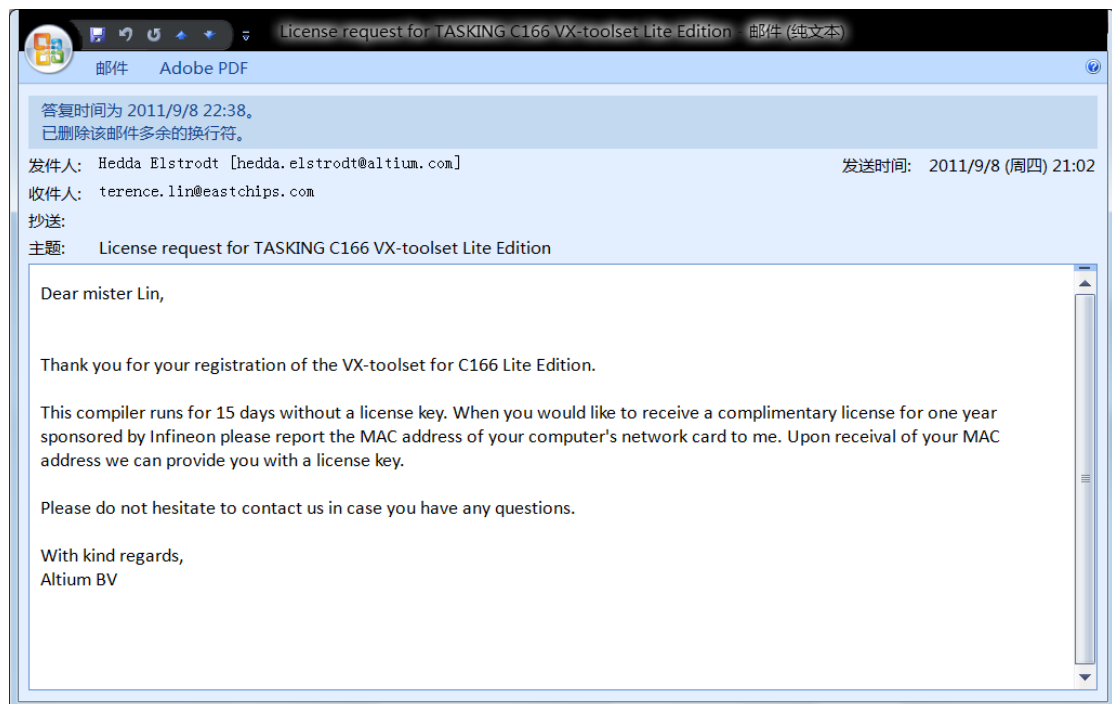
License request for TASKING C166 VX-toolset Lite Edition - 邮件 (纯文本)

邮件 Adobe PDF

答复时间为 2011/9/8 22:38。
已删除该邮件多余的换行符。

发件人: Hedda Elstrodt [hedda.elstrodt@altium.com]
发送时间: 2011/9/8 (周四) 21:02
收件人: terence.lin@eastchips.com
抄送:
主题: License request for TASKING C166 VX-toolset Lite Edition

Dear mister Lin,

Thank you for your registration of the VX-toolset for C166 Lite Edition.

This compiler runs for 15 days without a license key. When you would like to receive a complimentary license for one year sponsored by Infineon please report the MAC address of your computer's network card to me. Upon receival of your MAC address we can provide you with a license key.

Please do not hesitate to contact us in case you have any questions.

With kind regards,
Altium BV